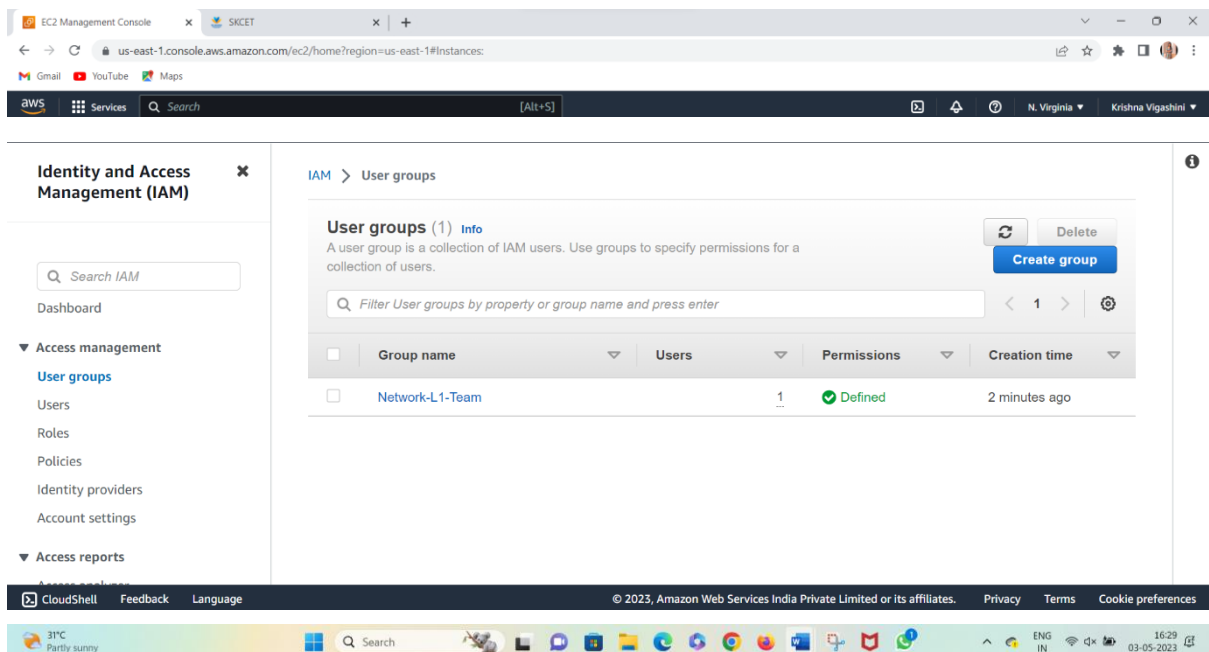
EC2 Management Console × SKCET × +

us-east-1.console.aws.amazon.com/ec2/home?region=us-east-1#Instances:

Gmail YouTube Maps

aws Services Search [Alt+S] N. Virginia ▾ Krishna Vigashini ▾

Identity and Access Management (IAM)

Search IAM

Dashboard

▼ Access management

User groups

Users

Roles

Policies

Identity providers

Account settings

▼ Access reports

IAM > User groups

User groups (1) Info

A user group is a collection of IAM users. Use groups to specify permissions for a collection of users.

Delete

Create group

Filter User groups by property or group name and press enter

1

| | Group name | Users | Permissions | Creation time |
|---|---|---|---|---|
| | Network-L1-Team | 1 | Defined | 2 minutes ago |

CloudShell Feedback Language © 2023, Amazon Web Services India Private Limited or its affiliates. Privacy Terms Cookie preferences

31°C Partly sunny Search ENG IN 16:29 03-05-2023